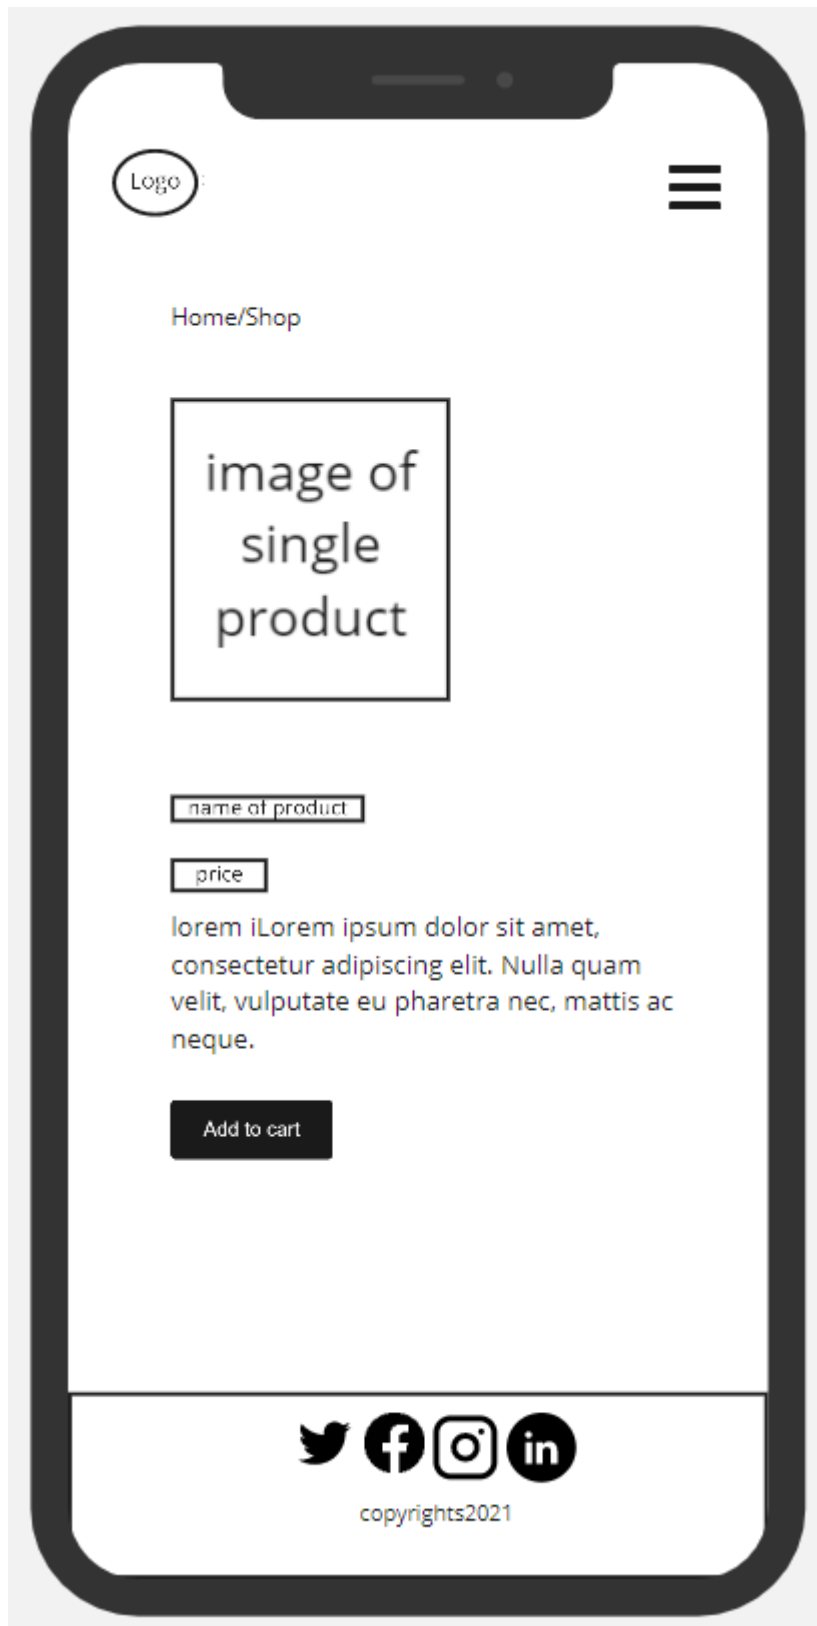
Logo

Home/Shop

image of single product

name of product

price

lorem iLorem ipsum dolor sit amet, consectetur adipiscing elit. Nulla quam velit, vulputate eu pharetra nec, mattis ac neque.

Add to cart

copyrights2021